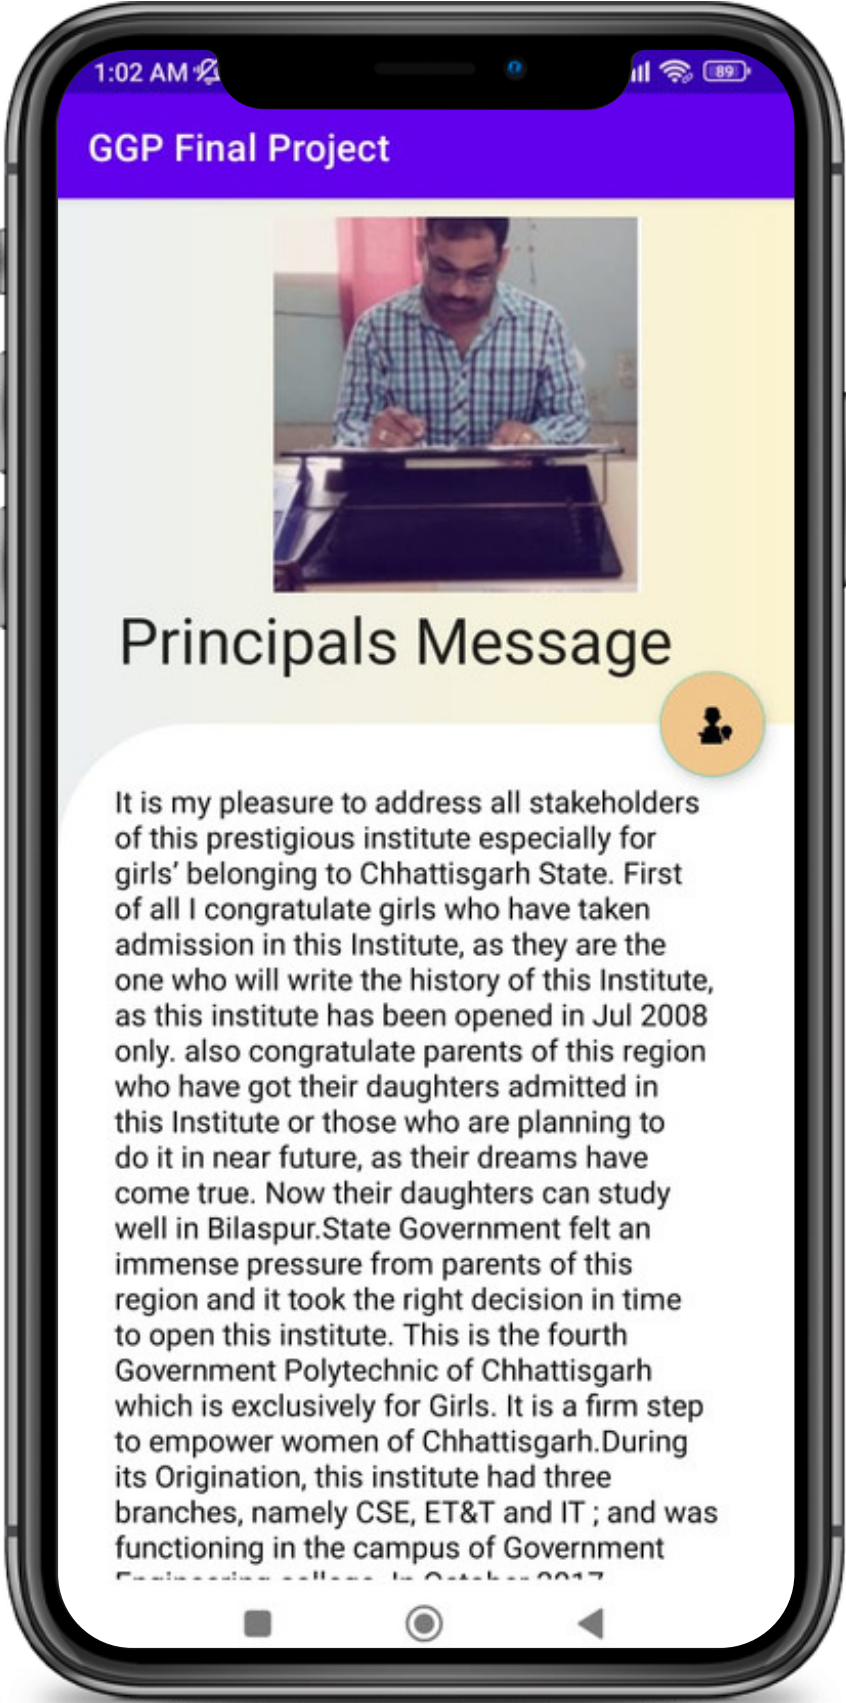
1:02 AM

89

GGP Final Project

Principals Message

It is my pleasure to address all stakeholders of this prestigious institute especially for girls' belonging to Chhattisgarh State. First of all I congratulate girls who have taken admission in this Institute, as they are the one who will write the history of this Institute, as this institute has been opened in Jul 2008 only. also congratulate parents of this region who have got their daughters admitted in this Institute or those who are planning to do it in near future, as their dreams have come true. Now their daughters can study well in Bilaspur.State Government felt an immense pressure from parents of this region and it took the right decision in time to open this institute. This is the fourth Government Polytechnic of Chhattisgarh which is exclusively for Girls. It is a firm step to empower women of Chhattisgarh.During its Origination, this institute had three branches, namely CSE, ET&T and IT ; and was functioning in the campus of Government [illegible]